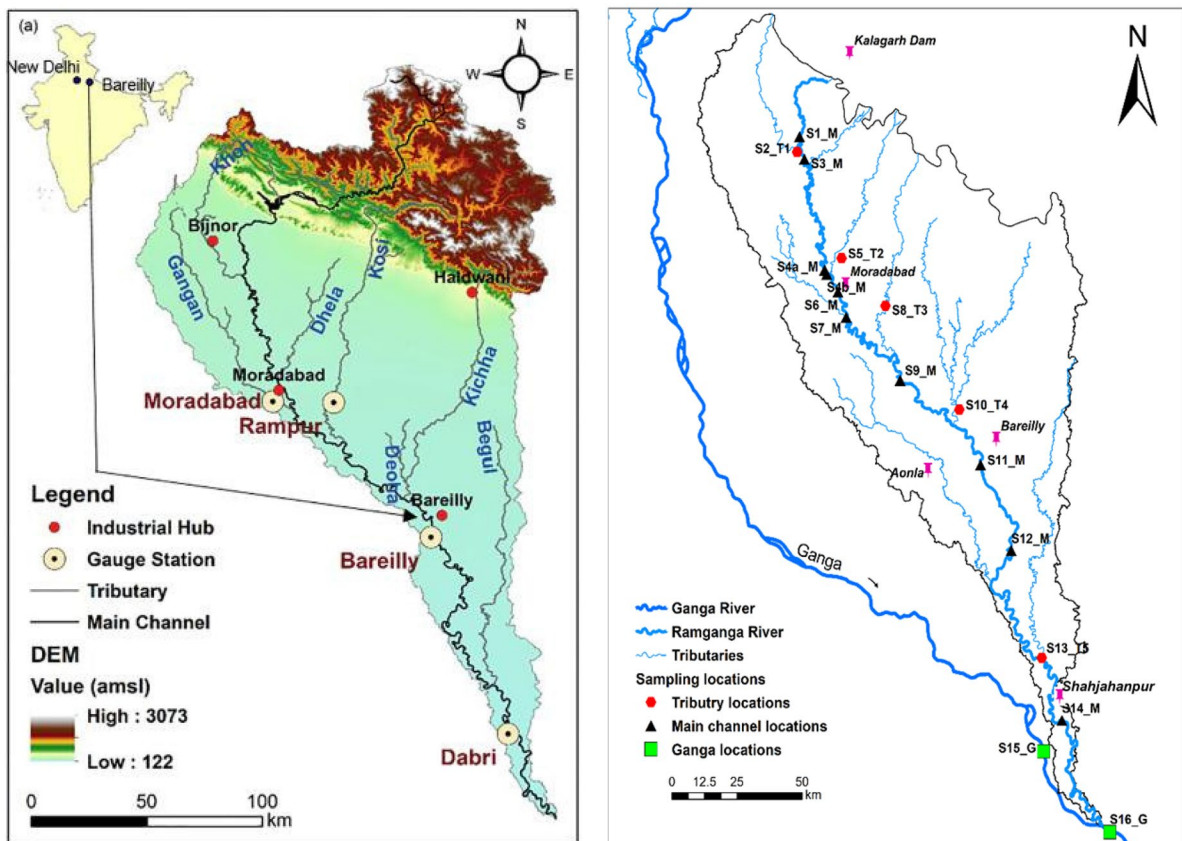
(a)

New Delhi
Bareilly

N
W
E
S

Khoh
Bijnor
Gangan
Dhela
Kosi
Haldwani
Moradabad
Moradabad
Rampur
Kichha
Begul
Deoha
Bareilly
Bareilly
Dabri

Legend
Industrial Hub
Gauge Station
Tributary
Main Channel
DEM
Value (amsl)
High : 3073
Low : 122

0 50 100
km

Kalagarh Dam
N
S1_M
S2_T1
S3_M
S5_T2
S4a_M
Moradabad
S4b_M
S6_M
S8_T3
S7_M
S9_M
S10_T4
Bareilly
Aonla
S11_M
S12_M
Ganga
S13_T5
Shahjahanpur
S14_M
S15_G
S16_G

Ganga River
Ramganga River
Tributaries
Sampling locations
Tributry locations
Main channel locations
Ganga locations

0 12.5 25 50
km